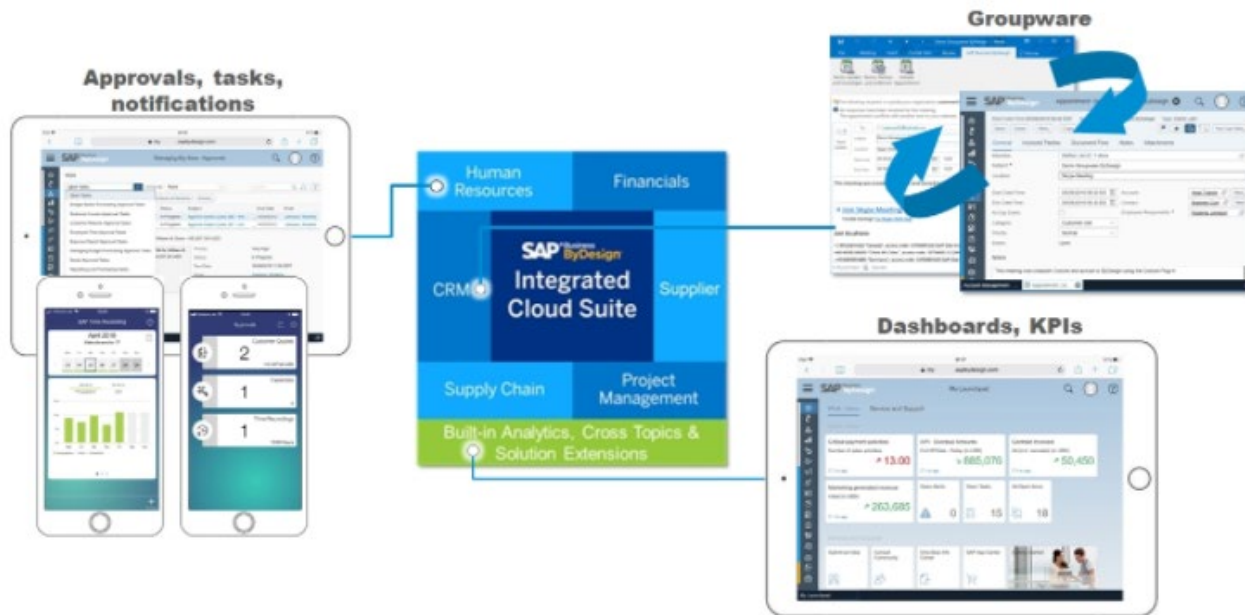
Approvals, tasks, notifications

Groupware

Human Resources

Financials

SAP Business ByDesign

Integrated Cloud Suite

CRM

Supplier

Supply Chain

Project Management

Built-in Analytics, Cross Topics & Solution Extensions

Dashboards, KPIs

2

1

1

13.00

885,076

50,450

263,685

0

15

18